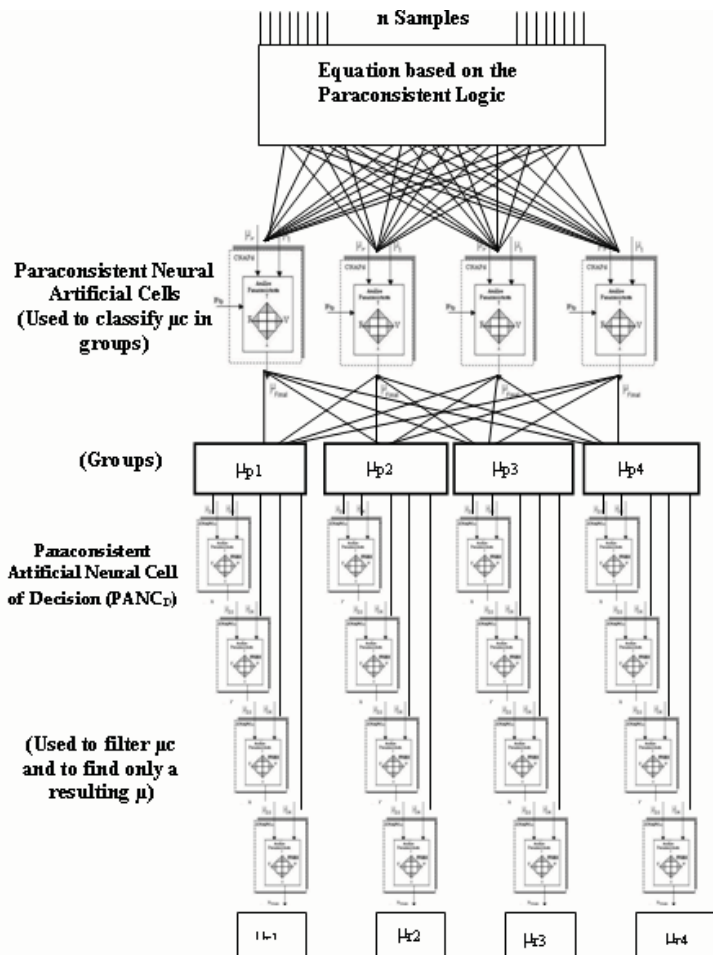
n Samples

Equation based on the Paraconsistent Logic

Paraconsistent Neural Artificial Cells (Used to classify μc in groups)

(Groups)

$\mu_p1$

$\mu_p2$

$\mu_p3$

$\mu_p4$

Paraconsistent Artificial Neural Cell of Decision ($PANC_D$)

(Used to filter μc and to find only a resulting μ)

$\mu_r1$

$\mu_r2$

$\mu_r3$

$\mu_r4$